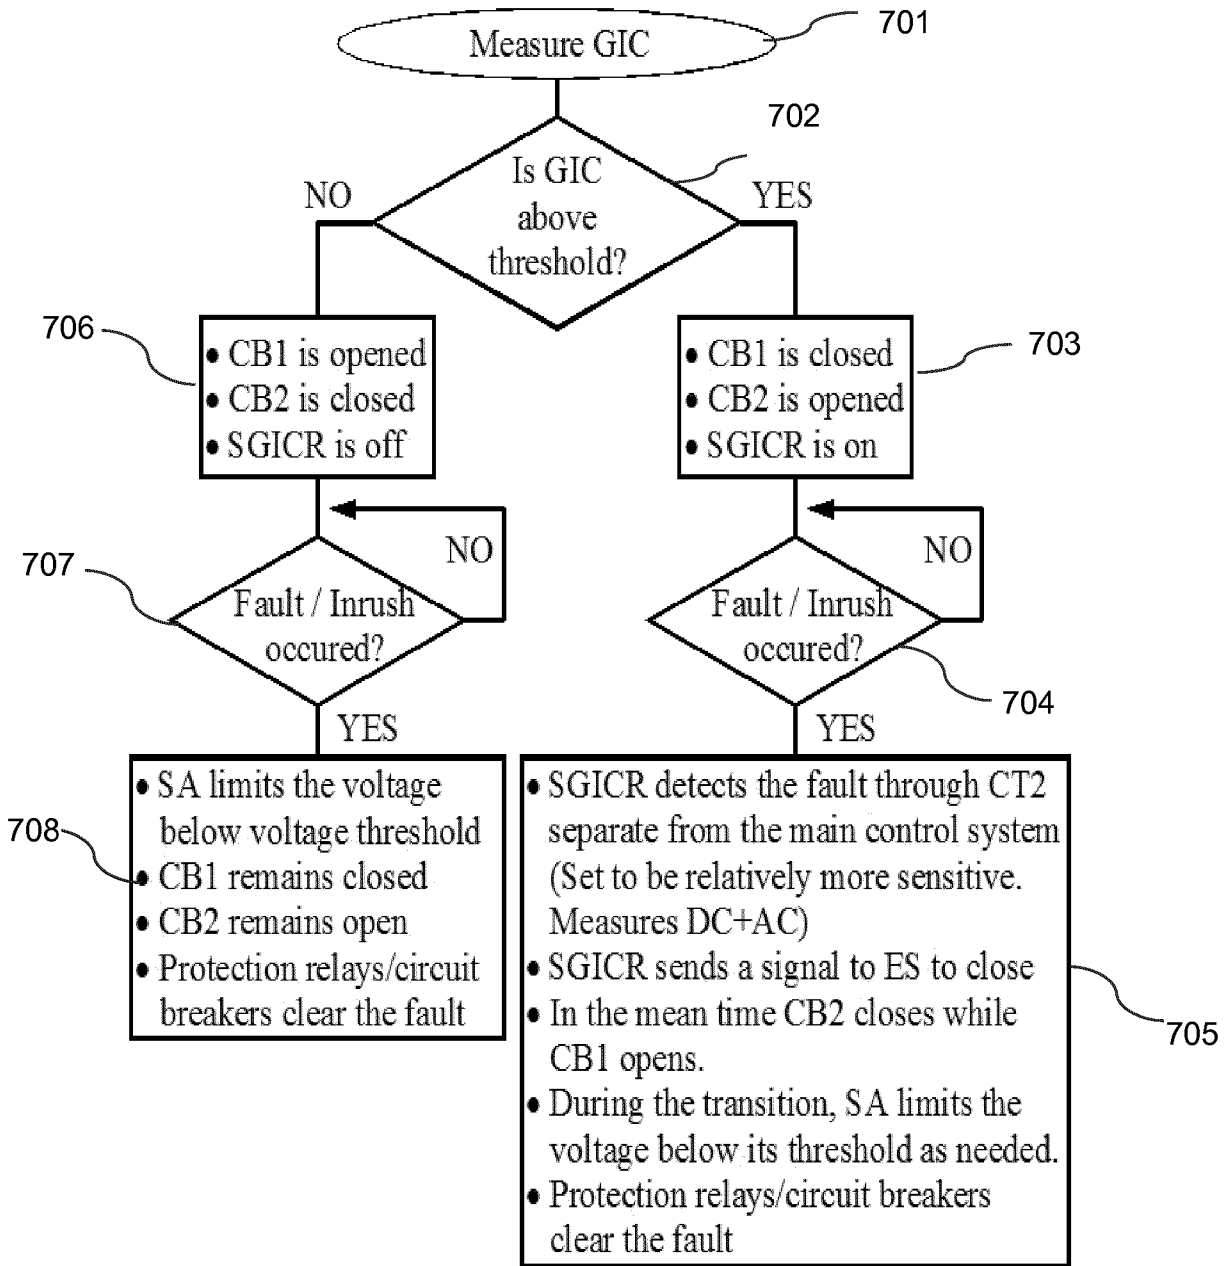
Measure GIC
701

702
Is GIC above threshold?
NO
YES

706
• CB1 is opened
• CB2 is closed
• SGICR is off

• CB1 is closed
• CB2 is opened
• SGICR is on
703

707
Fault / Inrush occured?
NO
YES

Fault / Inrush occured?
NO
YES
704

708
• SA limits the voltage below voltage threshold
• CB1 remains closed
• CB2 remains open
• Protection relays/circuit breakers clear the fault

• SGICR detects the fault through CT2 separate from the main control system (Set to be relatively more sensitive. Measures DC+AC)
• SGICR sends a signal to ES to close
• In the mean time CB2 closes while CB1 opens.
• During the transition, SA limits the voltage below its threshold as needed.
• Protection relays/circuit breakers clear the fault
705